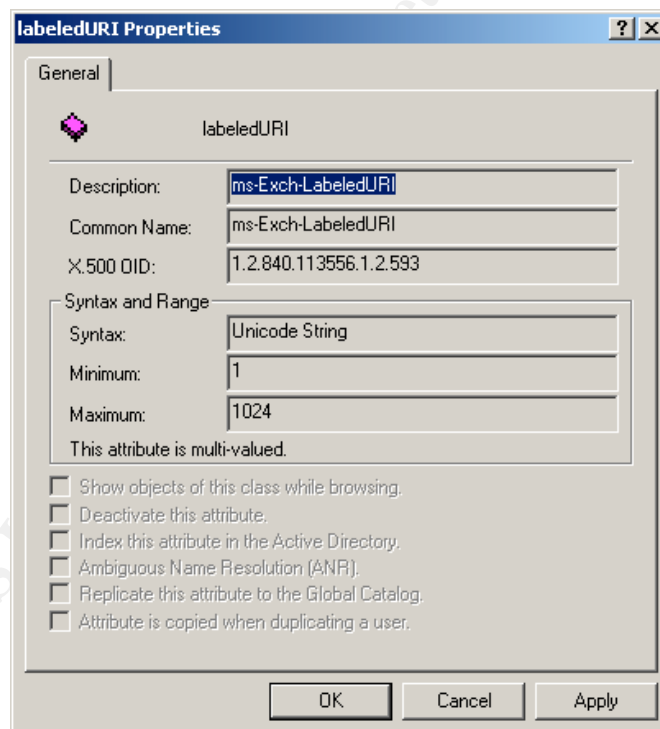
labeledURI Properties

? X

General

labeledURI

Description: ms-Exch-LabeledURI

Common Name: ms-Exch-LabeledURI

X.500 OID: 1.2.840.113556.1.2.593

Syntax and Range

Syntax: Unicode String

Minimum: 1

Maximum: 1024

This attribute is multi-valued.

Show objects of this class while browsing.

Deactivate this attribute.

Index this attribute in the Active Directory.

Ambiguous Name Resolution (ANR).

Replicate this attribute to the Global Catalog.

Attribute is copied when duplicating a user.

OK Cancel Apply